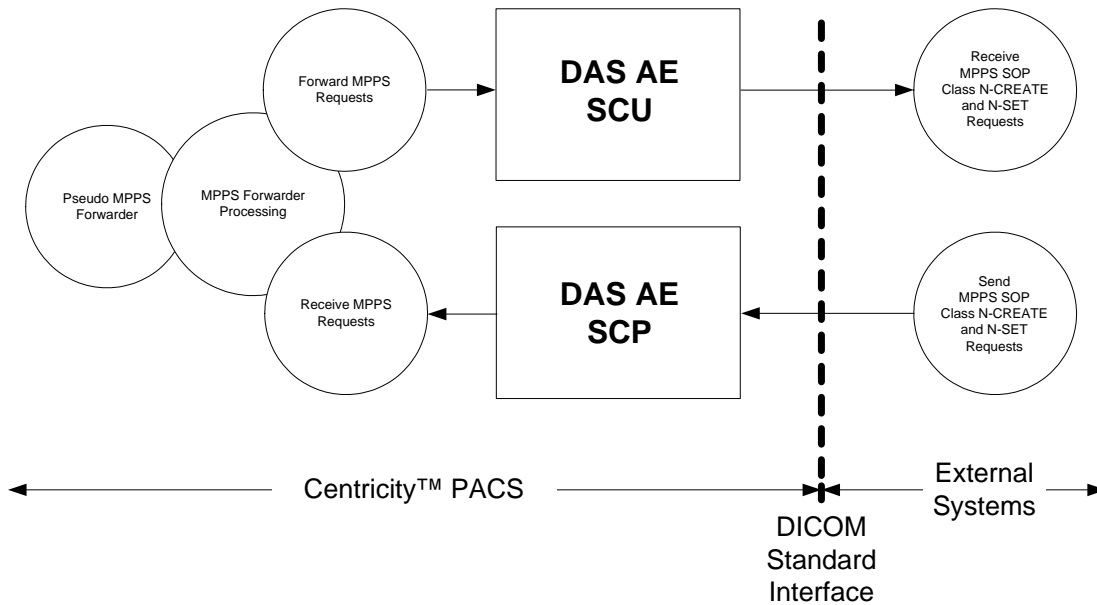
Pseudo MPPS Forwarder

MPPS Forwarder Processing

Forward MPPS Requests

Receive MPPS Requests

DAS AE SCU

DAS AE SCP

Receive MPPS SOP Class N-CREATE and N-SET Requests

Send MPPS SOP Class N-CREATE and N-SET Requests

Centricity™ PACS

DICOM Standard Interface

External Systems